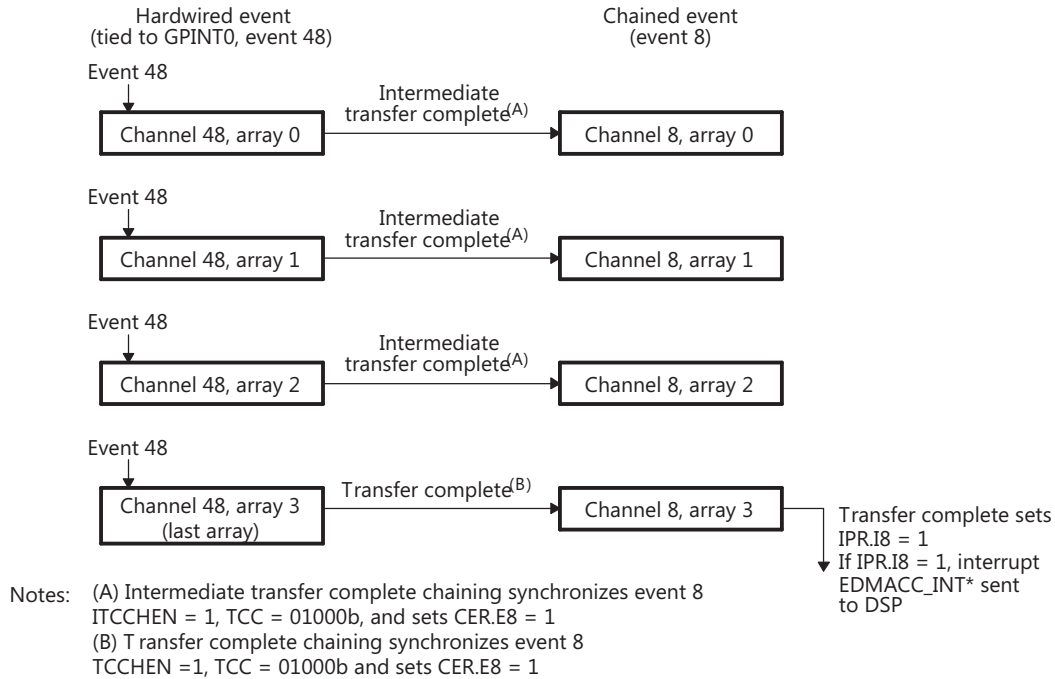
Hardwired event
(tied to GPINT0, event 48)

Chained event
(event 8)

Event 48

Intermediate transfer complete$^{(A)}$

Channel 48, array 0

Channel 8, array 0

Event 48

Intermediate transfer complete$^{(A)}$

Channel 48, array 1

Channel 8, array 1

Event 48

Intermediate transfer complete$^{(A)}$

Channel 48, array 2

Channel 8, array 2

Event 48

Transfer complete$^{(B)}$

Channel 48, array 3
(last array)

Channel 8, array 3

Transfer complete sets IPR.I8 = 1
If IPR.I8 = 1, interrupt EDMACC_INT* sent to DSP

Notes: (A) Intermediate transfer complete chaining synchronizes event 8
ITCCHEN = 1, TCC = 01000b, and sets CER.E8 = 1
(B) T ransfer complete chaining synchronizes event 8
TCCHEN =1, TCC = 01000b and sets CER.E8 = 1